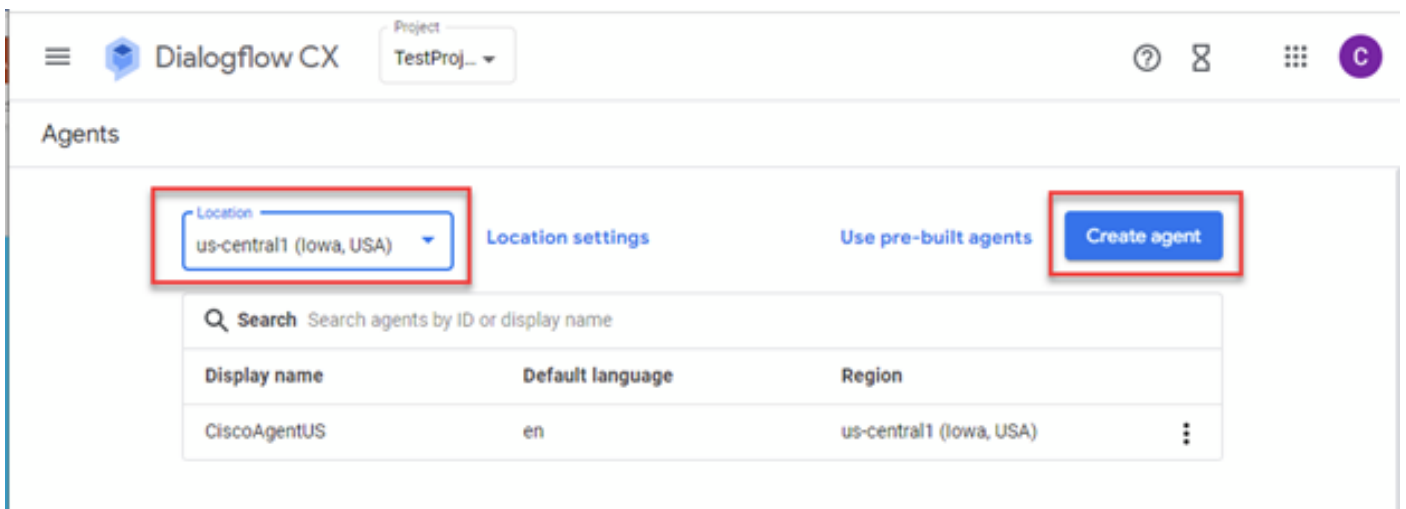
Dialogflow CX

Project
TestProj...

C

Agents

Location
us-central1 (Iowa, USA)

Location settings

Use pre-built agents

Create agent

Search Search agents by ID or display name

| Display name | Default language | Region |
|---|---|---|
| CiscoAgentUS | en | us-central1 (Iowa, USA) |